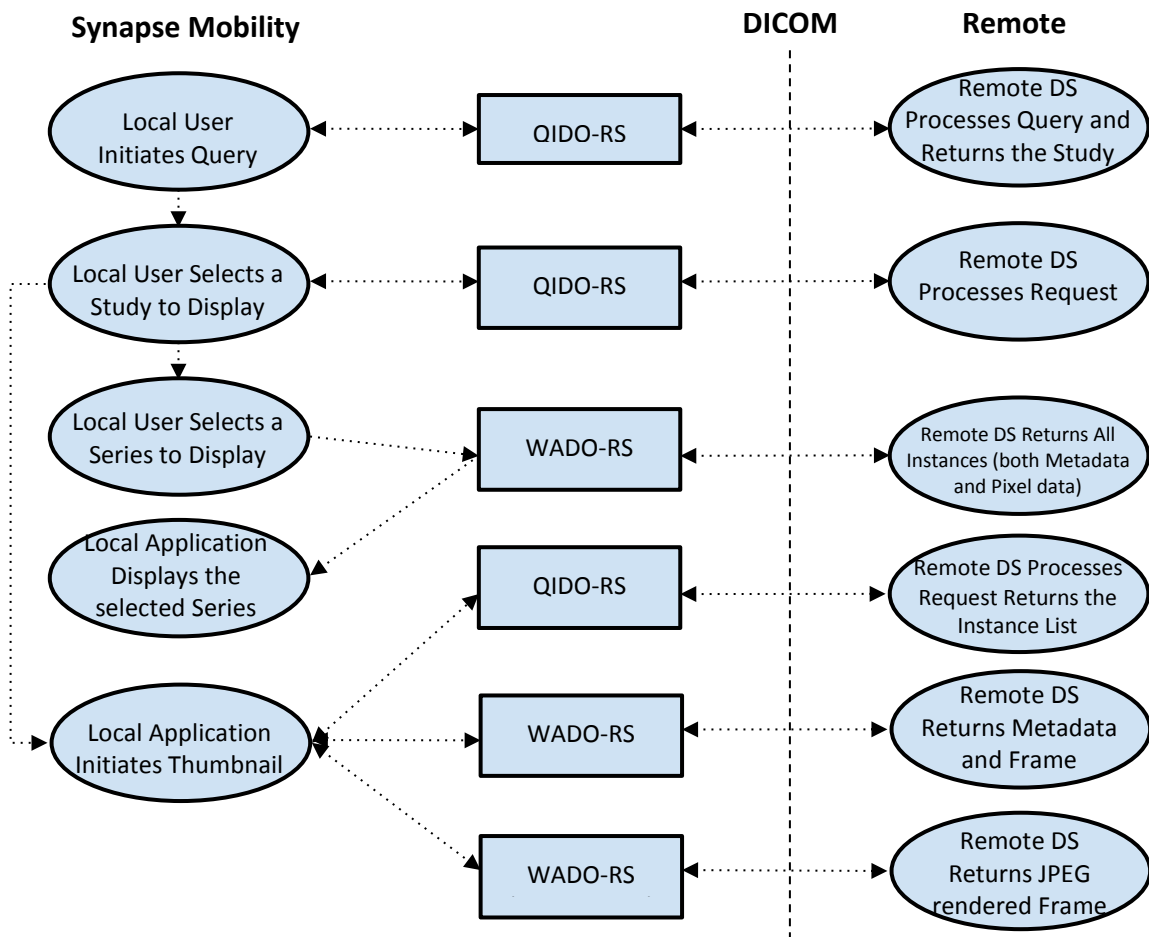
Synapse Mobility

DICOM

Remote

Local User Initiates Query

QIDO-RS

Remote DS Processes Query and Returns the Study

Local User Selects a Study to Display

QIDO-RS

Remote DS Processes Request

Local User Selects a Series to Display

WADO-RS

Remote DS Returns All Instances (both Metadata and Pixel data)

Local Application Displays the selected Series

QIDO-RS

Remote DS Processes Request Returns the Instance List

Local Application Initiates Thumbnail

WADO-RS

Remote DS Returns Metadata and Frame

WADO-RS

Remote DS Returns JPEG rendered Frame